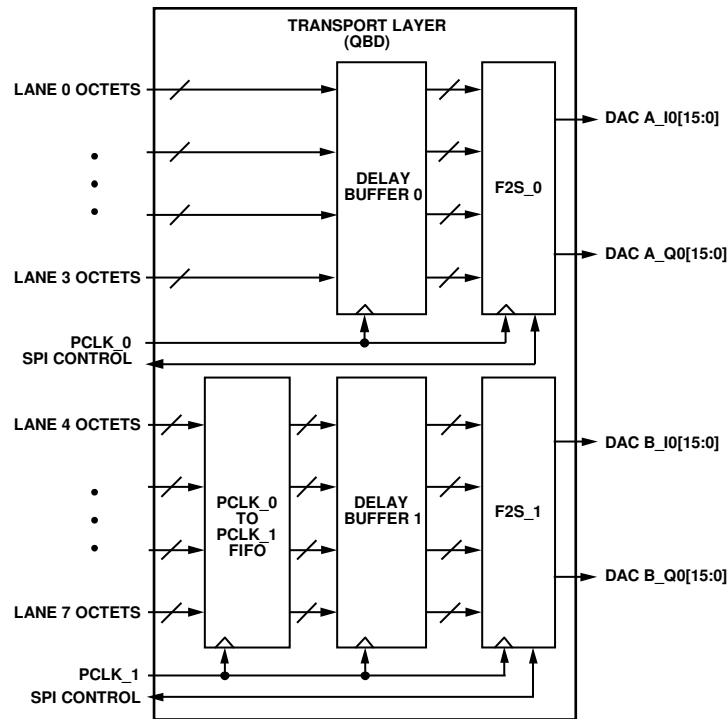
TRANSPORT LAYER
(QBD)

LANE 0 OCTETS

LANE 3 OCTETS

DELAY BUFFER 0

F2S_0

DAC A_I0[15:0]

DAC A_Q0[15:0]

PCLK_0
SPI CONTROL

LANE 4 OCTETS

LANE 7 OCTETS

PCLK_0 TO PCLK_1 FIFO

DELAY BUFFER 1

F2S_1

DAC B_I0[15:0]

DAC B_Q0[15:0]

PCLK_1
SPI CONTROL